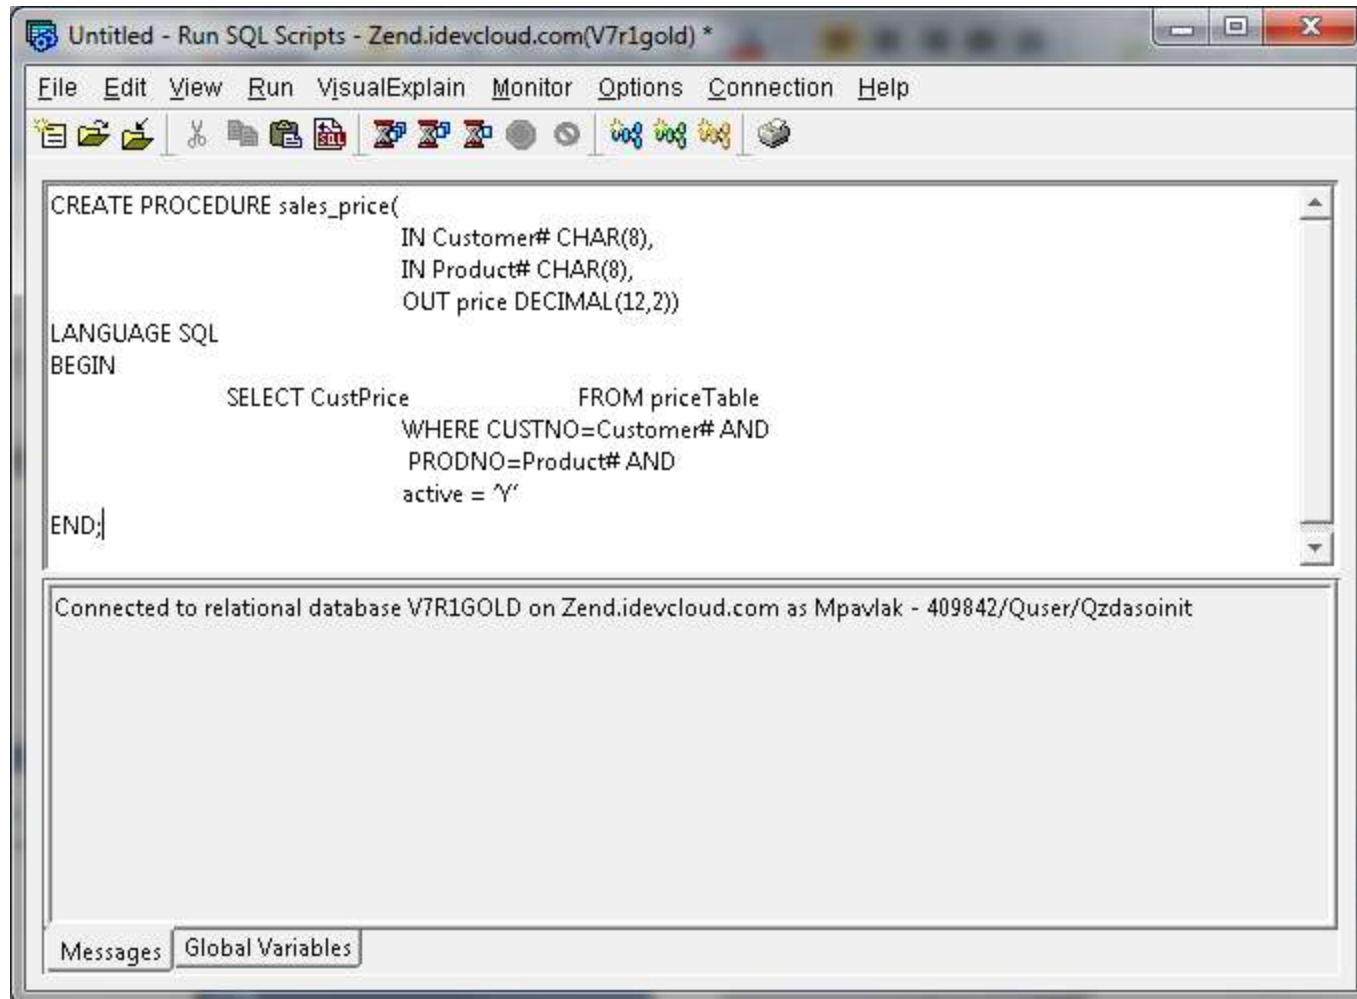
Untitled - Run SQL Scripts - Zend.idevcloud.com(V7r1gold) *

File Edit View Run VisualExplain Monitor Options Connection Help

CREATE PROCEDURE sales_price(
IN Customer# CHAR(8),
IN Product# CHAR(8),
OUT price DECIMAL(12,2))
LANGUAGE SQL
BEGIN
SELECT CustPrice FROM priceTable
WHERE CUSTNO=Customer# AND
PRODNO=Product# AND
active = 'Y'
END;

Connected to relational database V7R1GOLD on Zend.idevcloud.com as Mpavlak - 409842/Quser/Qzdasoinit

Messages Global Variables